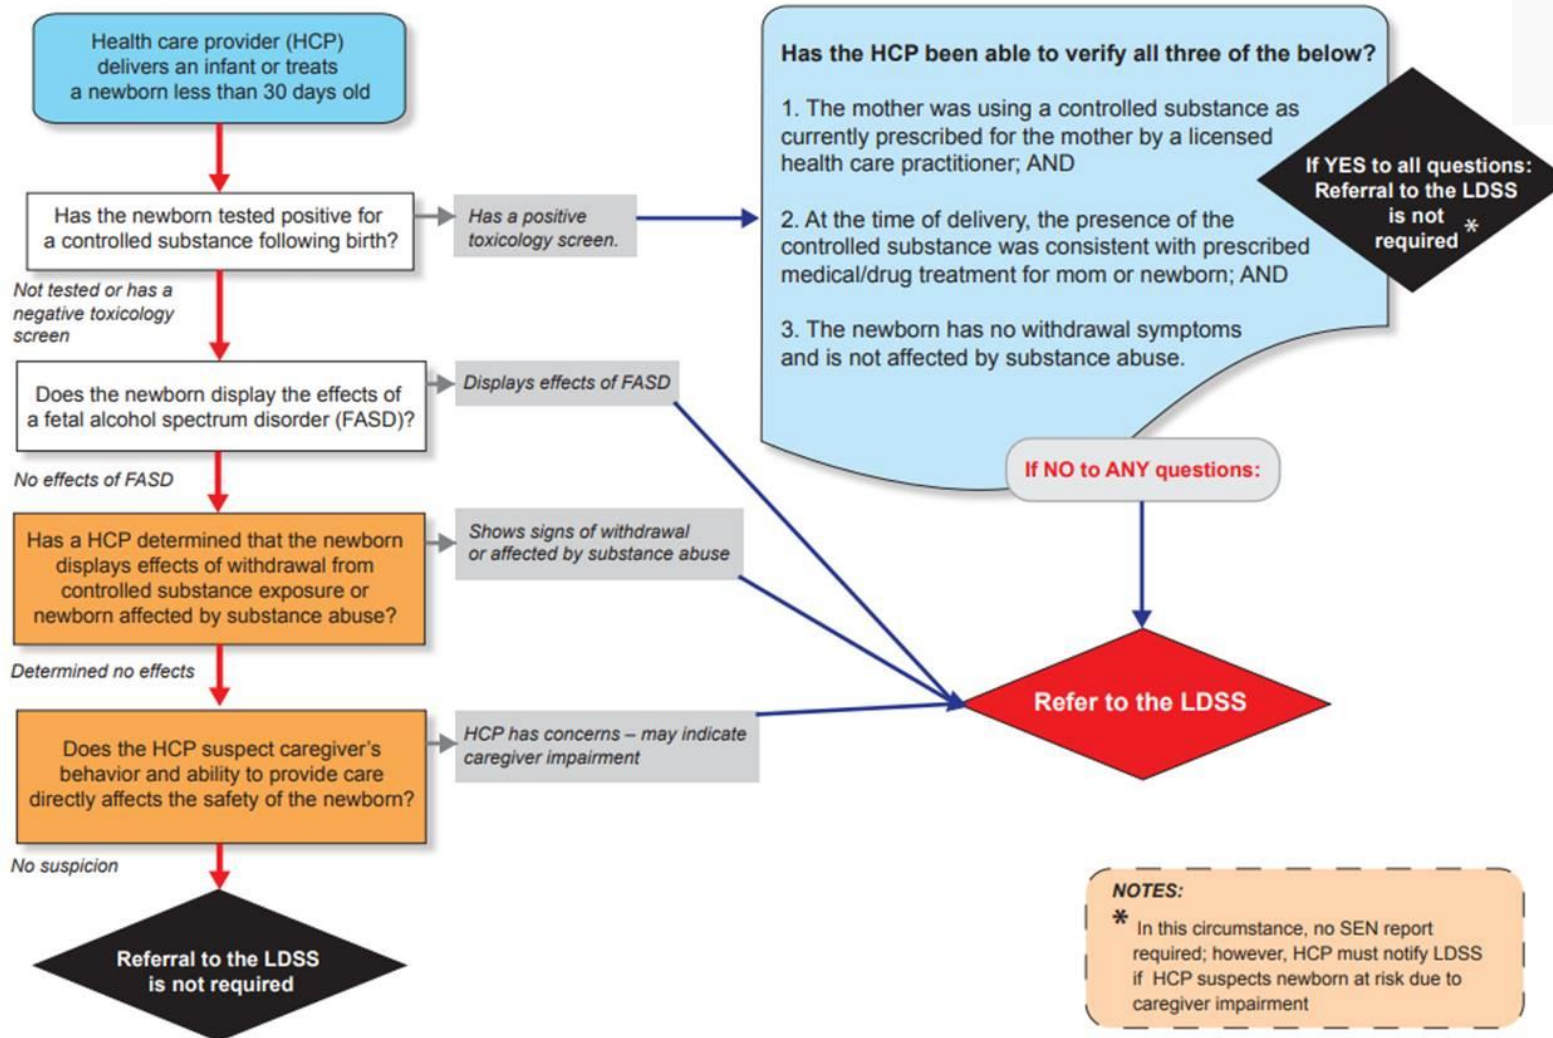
Health care provider (HCP) delivers an infant or treats a newborn less than 30 days old

Has the newborn tested positive for a controlled substance following birth?

Has a positive toxicology screen.

Not tested or has a negative toxicology screen

Does the newborn display the effects of a fetal alcohol spectrum disorder (FASD)?

Displays effects of FASD

No effects of FASD

Has a HCP determined that the newborn displays effects of withdrawal from controlled substance exposure or newborn affected by substance abuse?

Shows signs of withdrawal or affected by substance abuse

Determined no effects

Does the HCP suspect caregiver's behavior and ability to provide care directly affects the safety of the newborn?

HCP has concerns – may indicate caregiver impairment

No suspicion

Referral to the LDSS is not required

Has the HCP been able to verify all three of the below?

1. The mother was using a controlled substance as currently prescribed for the mother by a licensed health care practitioner; AND

2. At the time of delivery, the presence of the controlled substance was consistent with prescribed medical/drug treatment for mom or newborn; AND

3. The newborn has no withdrawal symptoms and is not affected by substance abuse.

If YES to all questions: Referral to the LDSS is not required *

If NO to ANY questions:

Refer to the LDSS

NOTES:
* In this circumstance, no SEN report required; however, HCP must notify LDSS if HCP suspects newborn at risk due to caregiver impairment